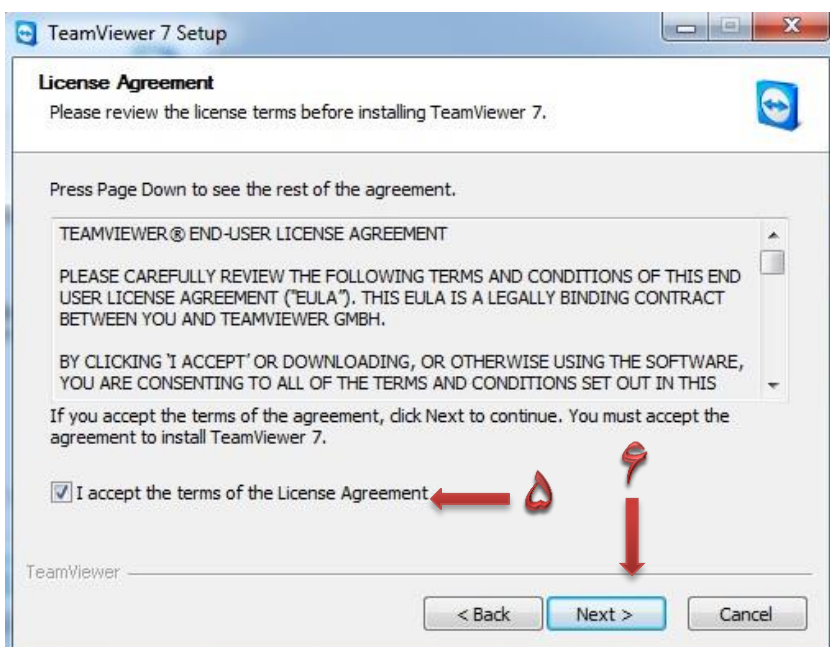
TeamViewer 7 Setup

License Agreement
Please review the license terms before installing TeamViewer 7.

Press Page Down to see the rest of the agreement.

TEAMVIEWER® END-USER LICENSE AGREEMENT

PLEASE CAREFULLY REVIEW THE FOLLOWING TERMS AND CONDITIONS OF THIS END USER LICENSE AGREEMENT ("EULA"). THIS EULA IS A LEGALLY BINDING CONTRACT BETWEEN YOU AND TEAMVIEWER GMBH.

BY CLICKING 'I ACCEPT' OR DOWNLOADING, OR OTHERWISE USING THE SOFTWARE, YOU ARE CONSENTING TO ALL OF THE TERMS AND CONDITIONS SET OUT IN THIS

If you accept the terms of the agreement, click Next to continue. You must accept the agreement to install TeamViewer 7.

I accept the terms of the License Agreement

۵

۶

TeamViewer

< Back
Next >
Cancel